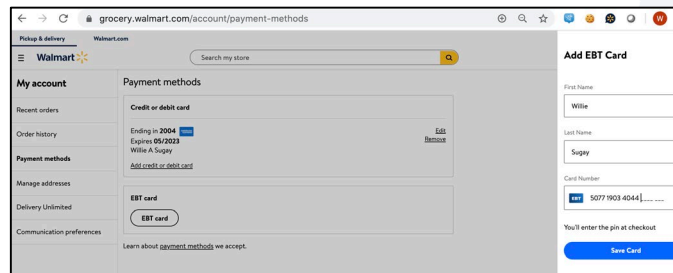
grocery.walmart.com/account/payment-methods

Pickup & delivery Walmart.com

Walmart

Search my store

My account

Recent orders

Order history

Payment methods

Manage addresses

Delivery Unlimited

Communication preferences

Payment methods

Credit or debit card

Ending in 2004
Expires 05/2023
Willie A Sugay

Edit
Remove

Add credit or debit card

EBT card

EBT card

Learn about payment methods we accept.

Add EBT Card

First Name

Willie

Last Name

Sugay

Card Number

EBT 5077 1903 4044 ____ ___

You'll enter the pin at checkout

Save Card